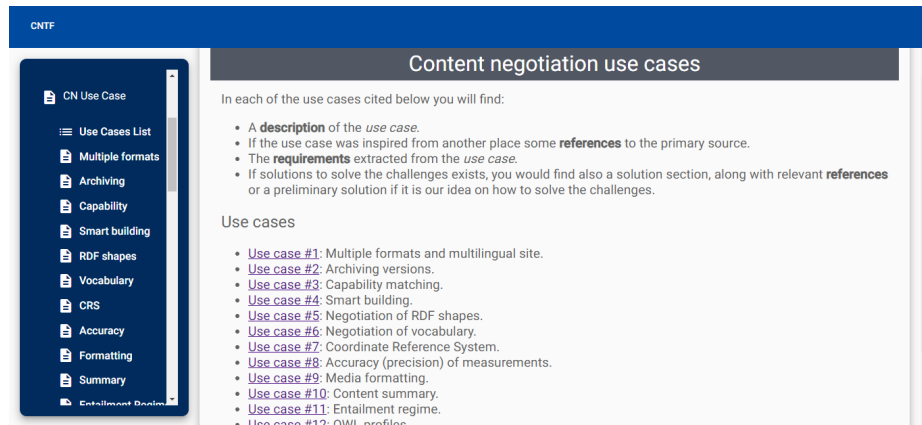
CNTF

CN Use Case

Use Cases List
Multiple formats
Archiving
Capability
Smart building
RDF shapes
Vocabulary
CRS
Accuracy
Formatting
Summary
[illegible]

Content negotiation use cases

In each of the use cases cited below you will find:

- A **description** of the *use case*.
- If the use case was inspired from another place some **references** to the primary source.
- The **requirements** extracted from the *use case*.
- If solutions to solve the challenges exists, you would find also a solution section, along with relevant **references** or a preliminary solution if it is our idea on how to solve the challenges.

Use cases

- Use case #1: Multiple formats and multilingual site.
- Use case #2: Archiving versions.
- Use case #3: Capability matching.
- Use case #4: Smart building.
- Use case #5: Negotiation of RDF shapes.
- Use case #6: Negotiation of vocabulary.
- Use case #7: Coordinate Reference System.
- Use case #8: Accuracy (precision) of measurements.
- Use case #9: Media formatting.
- Use case #10: Content summary.
- Use case #11: Entailment regime.
- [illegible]